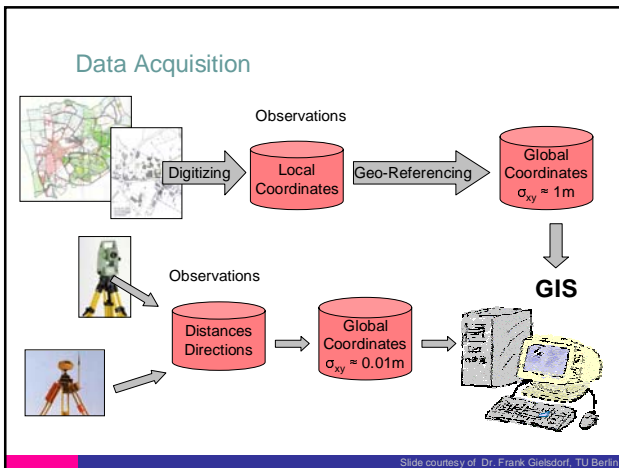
Data Acquisition

Observations

Digitizing

Local Coordinates

Geo-Referencing

Global Coordinates $\sigma_{xy} \approx 1m$

GIS

Observations

Distances Directions

Global Coordinates $\sigma_{xy} \approx 0.01m$

Slide courtesy of Dr. Frank Gielsdorf, TU Berlin